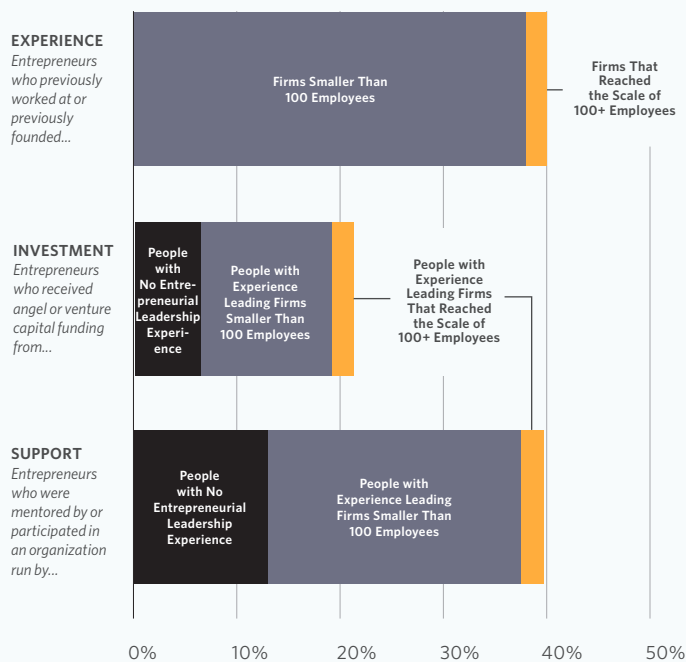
EXPERIENCE
Entrepreneurs who previously worked at or previously founded...

Firms Smaller Than 100 Employees

Firms That Reached the Scale of 100+ Employees

INVESTMENT
Entrepreneurs who received angel or venture capital funding from...

People with No Entrepreneurial Leadership Experience

People with Experience Leading Firms Smaller Than 100 Employees

People with Experience Leading Firms That Reached the Scale of 100+ Employees

SUPPORT
Entrepreneurs who were mentored by or participated in an organization run by...

People with No Entrepreneurial Leadership Experience

People with Experience Leading Firms Smaller Than 100 Employees

0% 10% 20% 30% 40% 50%